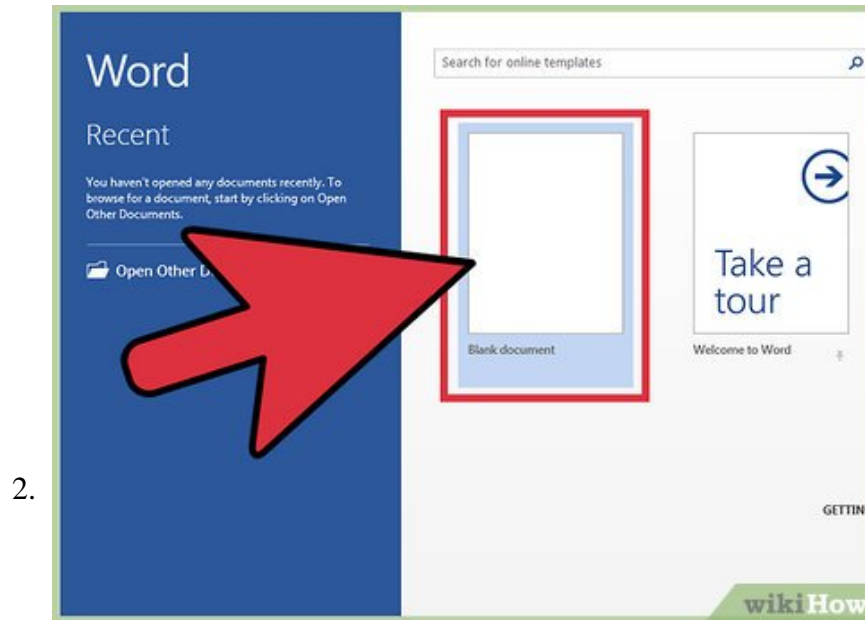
2.

Word

Recent

You haven't opened any documents recently. To browse for a document, start by clicking on Open Other Documents.

Open Other D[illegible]

Search for online templates

Blank document

Take a tour

Welcome to Word

GETTIN

wikiHow